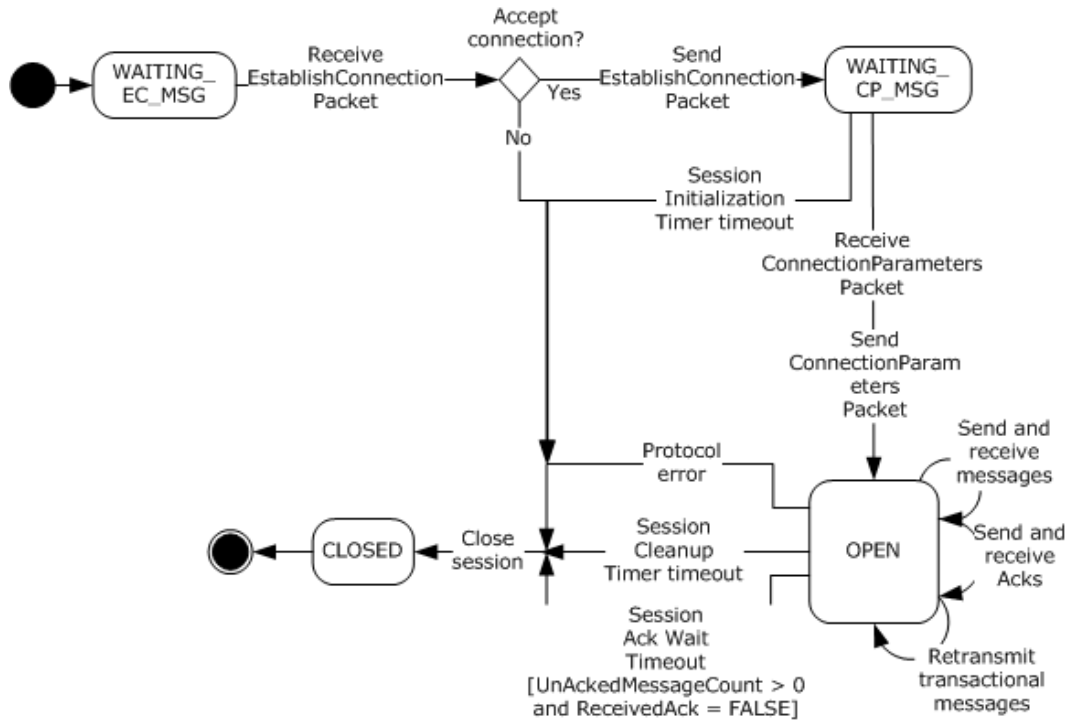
WAITING_ EC_MSG

Receive EstablishConnection Packet

Accept connection?

Yes

No

Send EstablishConnection Packet

WAITING_ CP_MSG

Session Initialization Timer timeout

Receive ConnectionParameters Packet

Send ConnectionParameters Packet

Send and receive messages

Protocol error

OPEN

Send and receive Acks

CLOSED

Close session

Session Cleanup Timer timeout

Session Ack Wait Timeout [UnAckedMessageCount > 0 and ReceivedAck = FALSE]

Retransmit transactional messages